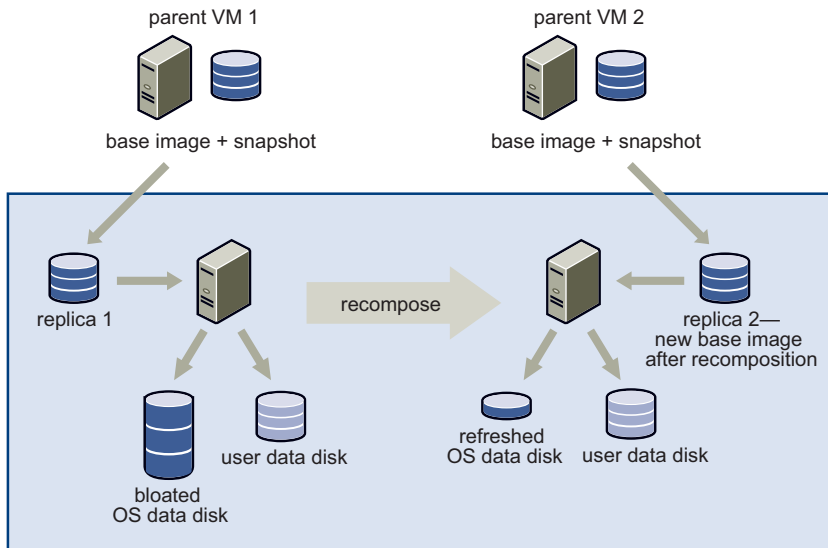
parent VM 1

base image + snapshot

parent VM 2

base image + snapshot

replica 1

recompose

replica 2—
new base image
after recomposition

bloated
OS data disk

user data disk

refreshed
OS data disk

user data disk